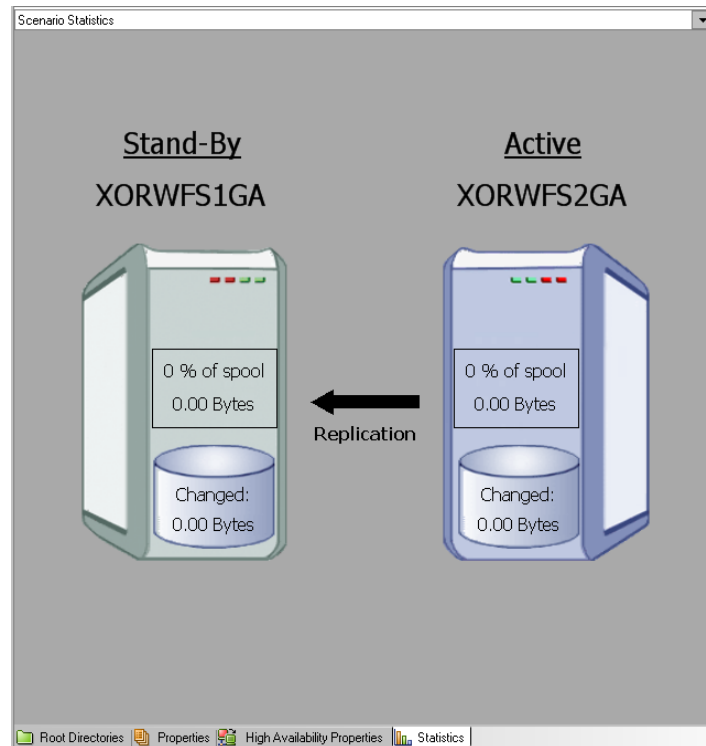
Scenario Statistics

Stand-By
XORWFS1GA

Active
XORWFS2GA

0 % of spool
0.00 Bytes

Changed:
0.00 Bytes

Replication

0 % of spool
0.00 Bytes

Changed:
0.00 Bytes

Root Directories | Properties | High Availability Properties | Statistics